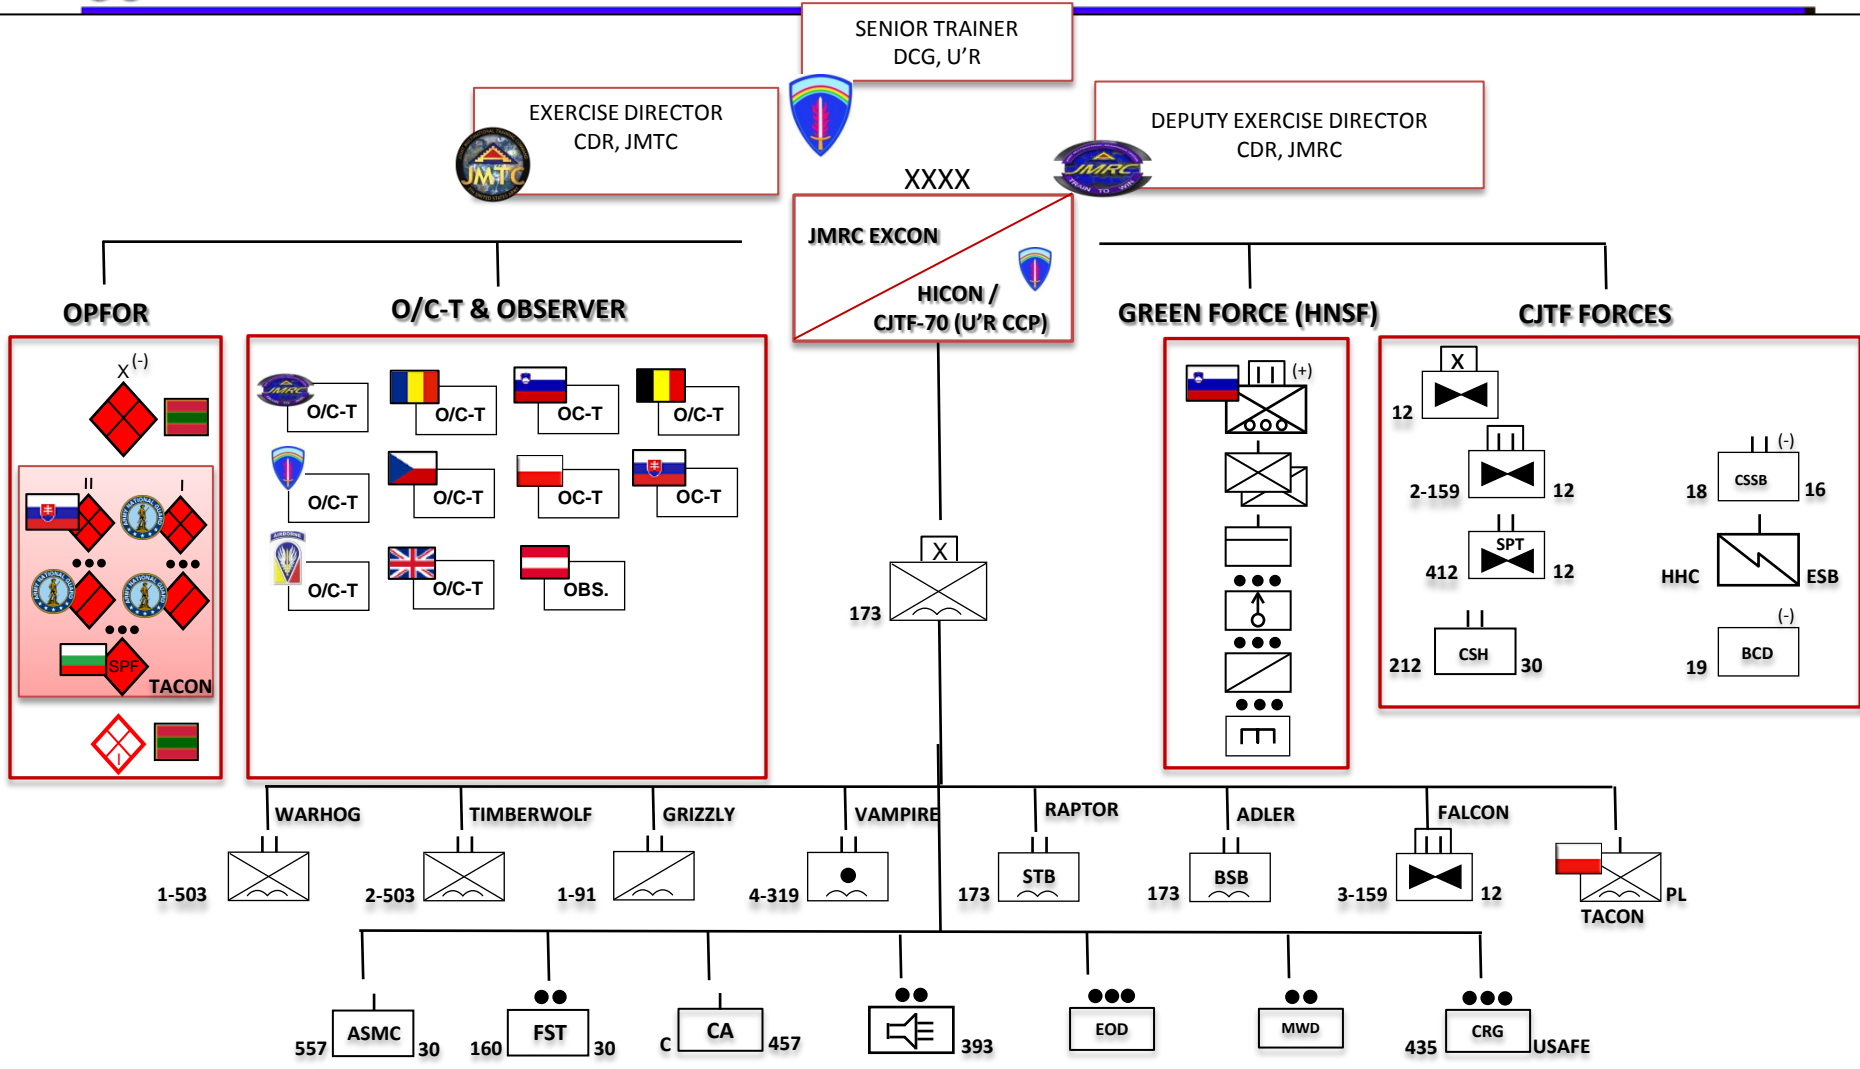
SENIOR TRAINER
DCG, U'R

EXERCISE DIRECTOR
CDR, JMTC

DEPUTY EXERCISE DIRECTOR
CDR, JMRC

JMTC

JMRC

XXXX

JMRC EXCON

HICON /
CJTF-70 (U'R CCP)

OPFOR

O/C-T & OBSERVER

GREEN FORCE (HNSF)

CJTF FORCES

X (-)

II

I

SPF

TACON

O/C-T

O/C-T

OC-T

O/C-T

O/C-T

O/C-T

OC-T

OC-T

O/C-T

O/C-T

OBS.

(+)

X

12

2-159

12

18

CSSB

16

(-)

SPT

412

12

HHC

ESB

212

CSH

30

19

BCD

(-)

X

173

WARHOG

TIMBERWOLF

GRIZZLY

VAMPIRE

RAPTOR

ADLER

FALCON

1-503

2-503

1-91

4-319

173

STB

173

BSB

3-159

12

PL

TACON

557

ASMC

30

160

FST

30

C

CA

457

393

EOD

MWD

435

CRG

USAFE